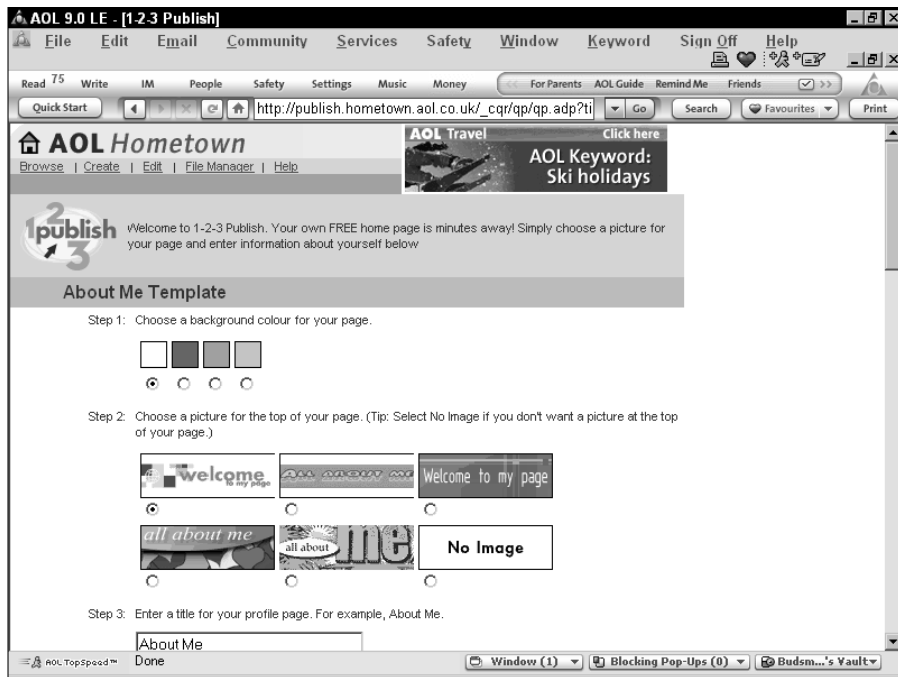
AOL 9.0 LE - [1-2-3 Publish]

File Edit Email Community Services Safety Window Keyword Sign Off Help

Read 75 Write IM People Safety Settings Music Money For Parents AOL Guide Remind Me Friends

Quick Start http://publish.hometown.aol.co.uk/_cqr/qp/qp.adp?ti Go Search Favourites Print

AOL Hometown

Browse | Create | Edit | File Manager | Help

AOL Travel Click here

AOL Keyword: Ski holidays

1 2 publish 3

Welcome to 1-2-3 Publish. Your own FREE home page is minutes away! Simply choose a picture for your page and enter information about yourself below

About Me Template

Step 1: Choose a background colour for your page.

Step 2: Choose a picture for the top of your page. (Tip: Select No Image if you don't want a picture at the top of your page.)

welcome to my page

All about me

Welcome to my page

all about me

all about me

No Image

Step 3: Enter a title for your profile page. For example, About Me.

About Me

AOL TopSpeed™ Done

Window (1) Blocking Pop-Ups (0) Budsm...'s Vault